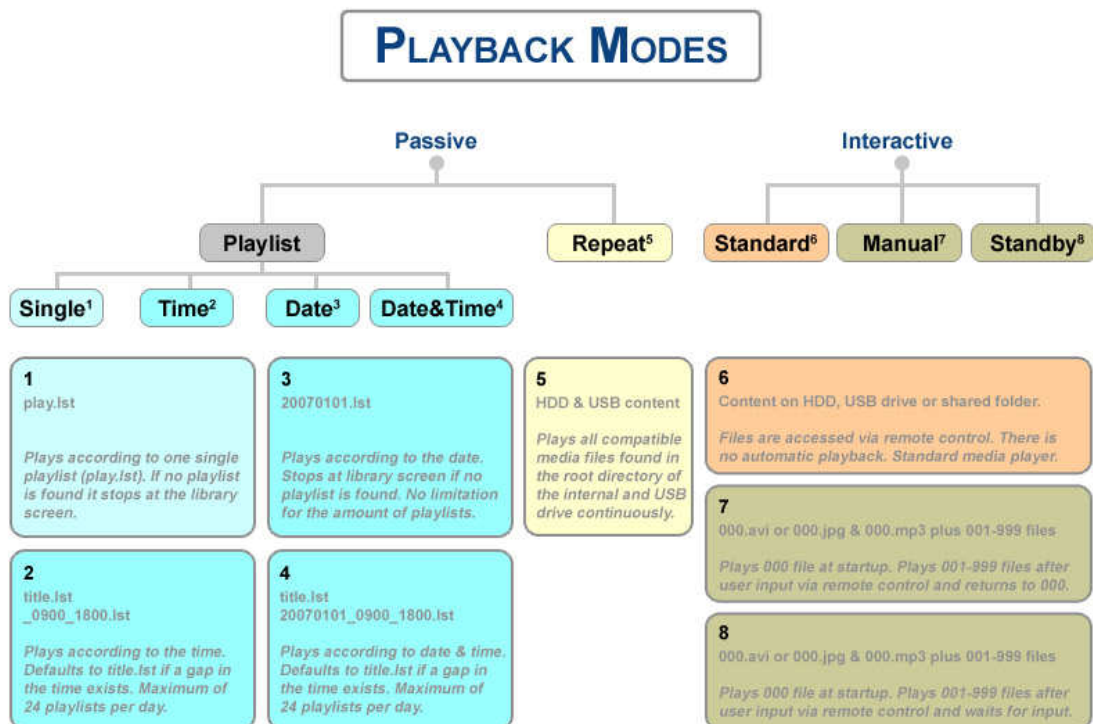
PLAYBACK MODES

Passive

Interactive

Playlist

Repeat$^5$

Standard$^6$

Manual$^7$

Standby$^8$

Single$^1$

Time$^2$

Date$^3$

Date&Time$^4$

1
play.lst

Plays according to one single playlist (play.lst). If no playlist is found it stops at the library screen.

3
20070101.lst

Plays according to the date. Stops at library screen if no playlist is found. No limitation for the amount of playlists.

5
HDD & USB content

Plays all compatible media files found in the root directory of the internal and USB drive continuously.

6
Content on HDD, USB drive or shared folder.

Files are accessed via remote control. There is no automatic playback. Standard media player.

7
000.avi or 000.jpg & 000.mp3 plus 001-999 files

Plays 000 file at startup. Plays 001-999 files after user input via remote control and returns to 000.

2
title.lst
_0900_1800.lst

Plays according to the time. Defaults to title.lst if a gap in the time exists. Maximum of 24 playlists per day.

4
title.lst
20070101_0900_1800.lst

Plays according to date & time. Defaults to title.lst if a gap in the time exists. Maximum of 24 playlists per day.

8
000.avi or 000.jpg & 000.mp3 plus 001-999 files

Plays 000 file at startup. Plays 001-999 files after user input via remote control and waits for input.